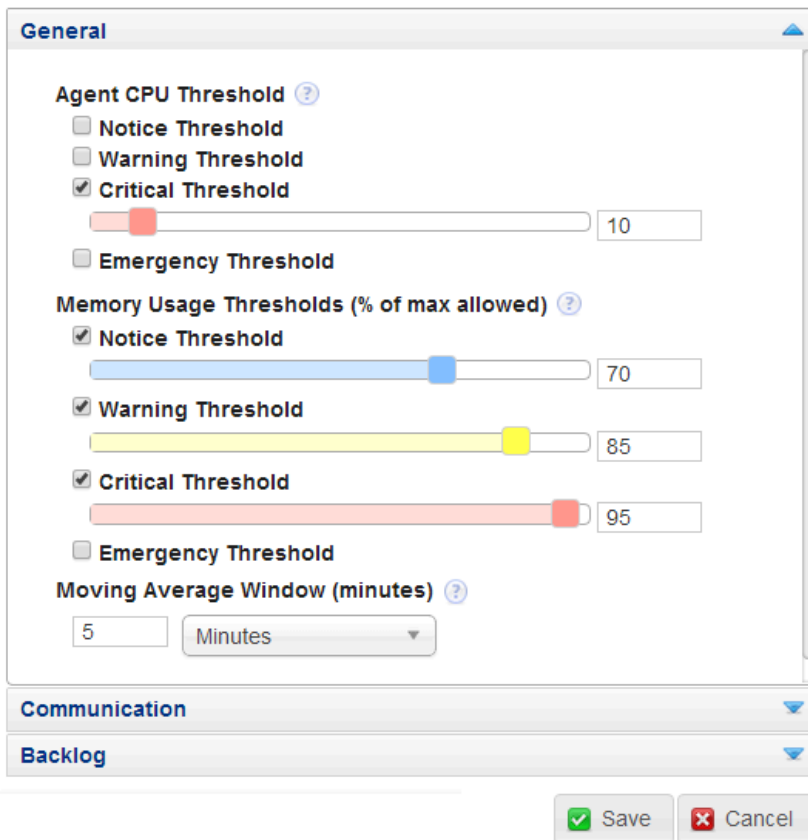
General

Agent CPU Threshold ?

Notice Threshold

Warning Threshold

Critical Threshold

10

Emergency Threshold

Memory Usage Thresholds (% of max allowed) ?

Notice Threshold

70

Warning Threshold

85

Critical Threshold

95

Emergency Threshold

Moving Average Window (minutes) ?

5

Minutes

Communication

Backlog

Save

Cancel